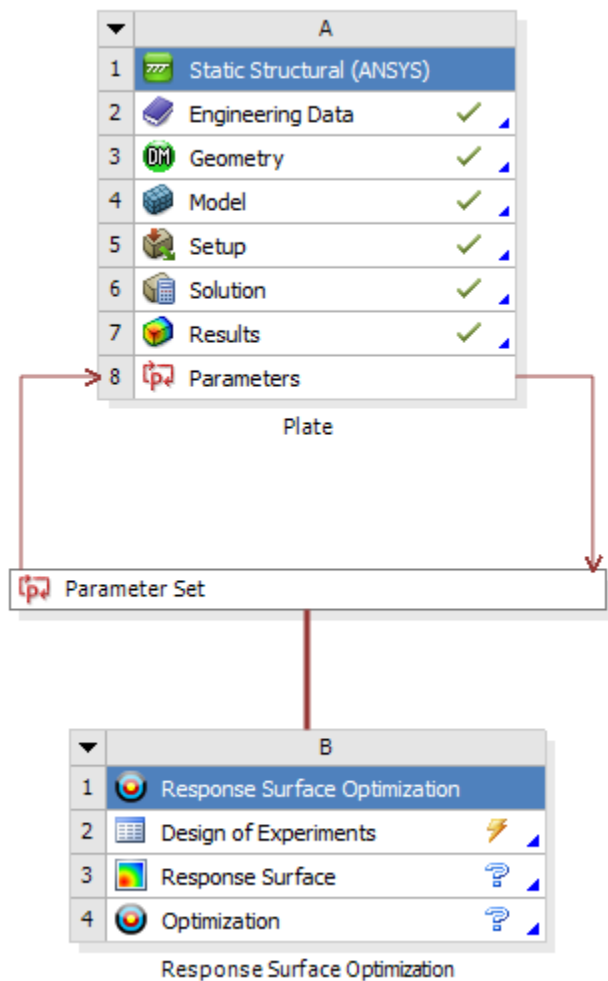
| ▼ | A |
|---|---|
| 1 | Static Structural (ANSYS) |
| 2 | Engineering Data |
| 3 | Geometry |
| 4 | Model |
| 5 | Setup |
| 6 | Solution |
| 7 | Results |
| 8 | Parameters |

Plate

Parameter Set

| ▼ | B |
|---|---|
| 1 | Response Surface Optimization |
| 2 | Design of Experiments |
| 3 | Response Surface |
| 4 | Optimization |

Response Surface Optimization